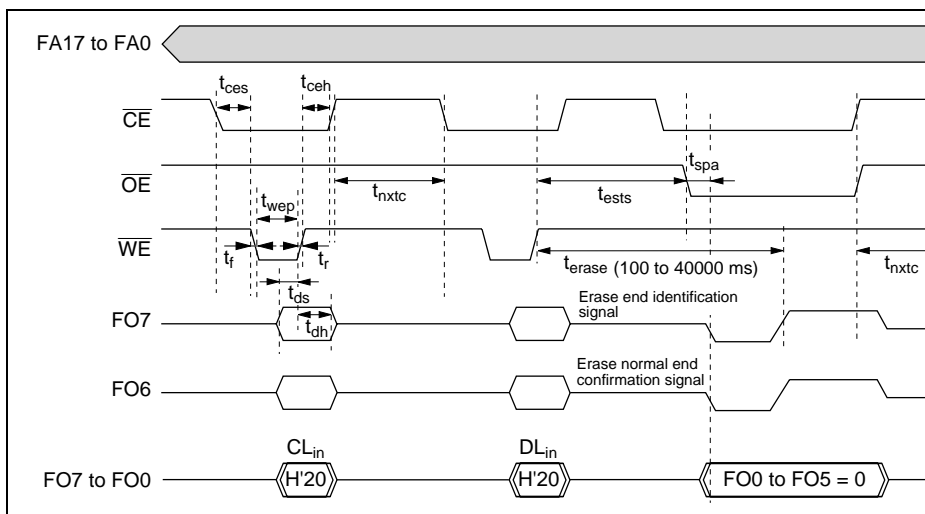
FA17 to FA0

$t_{ces}$

$t_{ceh}$

$\overline{CE}$

$t_{spa}$

$\overline{OE}$

$t_{nxtc}$

$t_{ests}$

$t_{wep}$

$\overline{WE}$

$t_f$

$t_r$

$t_{erase}$ (100 to 40000 ms)

$t_{nxtc}$

$t_{ds}$

Erase end identification signal

FO7

$t_{dh}$

Erase normal end confirmation signal

FO6

$CL_{in}$

$DL_{in}$

FO7 to FO0

H'20

H'20

FO0 to FO5 = 0